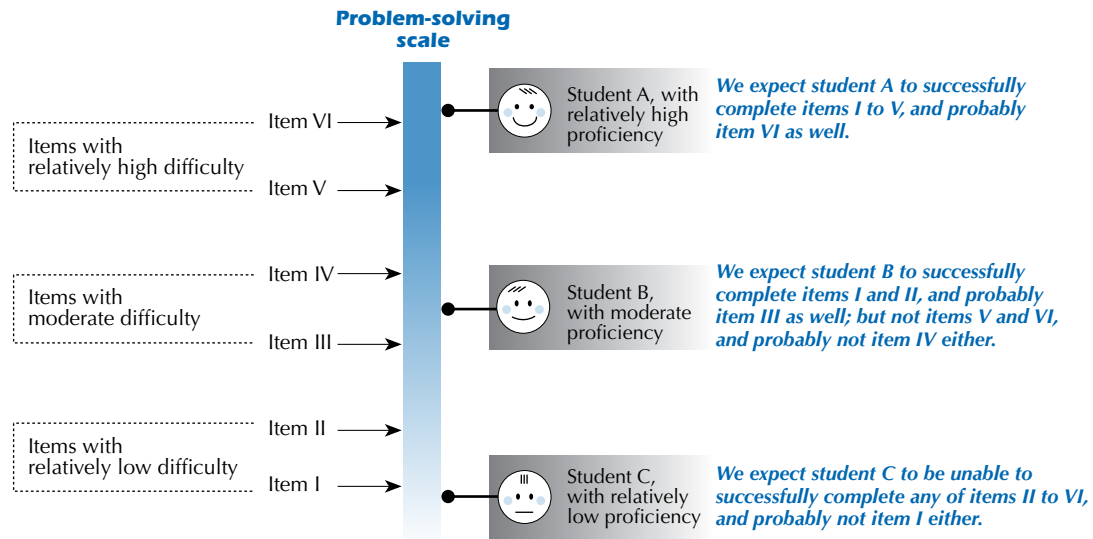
Problem-solving scale

Items with relatively high difficulty

Item VI

Item V

Items with moderate difficulty

Item IV

Item III

Items with relatively low difficulty

Item II

Item I

Student A, with relatively high proficiency

We expect student A to successfully complete items I to V, and probably item VI as well.

Student B, with moderate proficiency

We expect student B to successfully complete items I and II, and probably item III as well; but not items V and VI, and probably not item IV either.

Student C, with relatively low proficiency

We expect student C to be unable to successfully complete any of items II to VI, and probably not item I either.